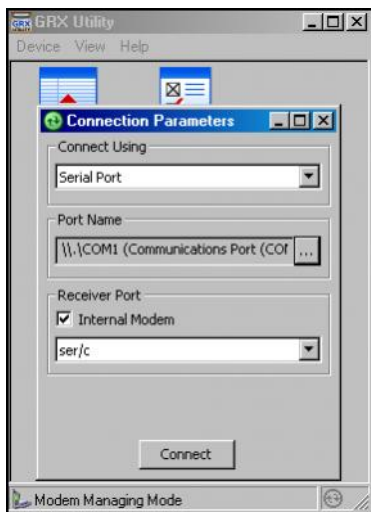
GRX GRX Utility

Device View Help

Connection Parameters

Connect Using

Serial Port

Port Name

\\.\COM1 (Communications Port (COM ...

Receiver Port

Internal Modem

ser/c

Connect

Modem Managing Mode